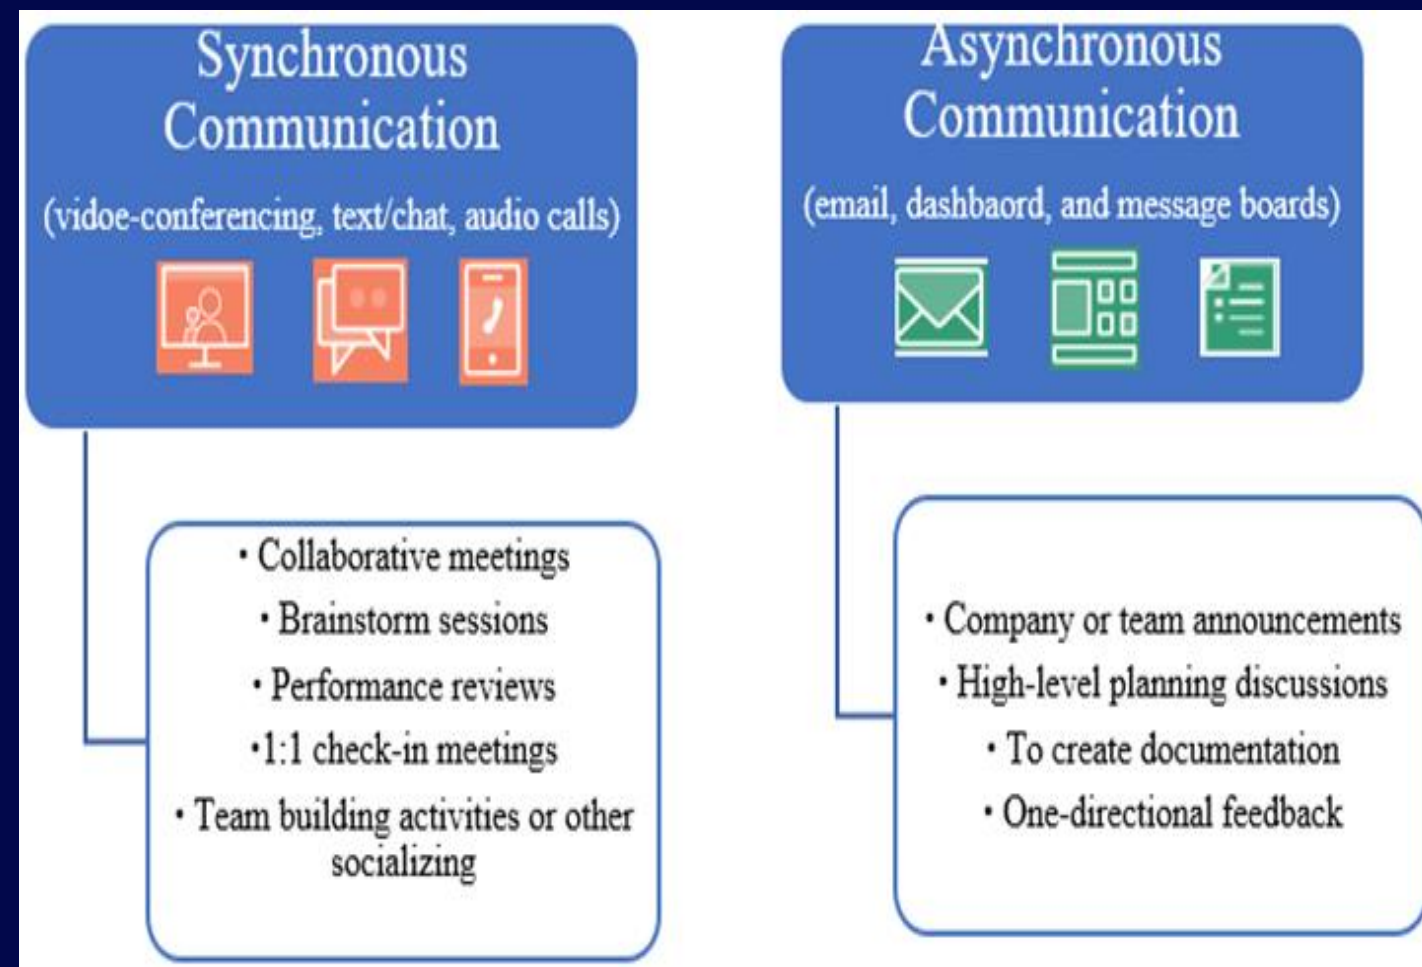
Synchronous Communication
(vidoe-conferencing, text/chat, audio calls)

Asynchronous Communication
(email, dashbaord, and message boards)

• Collaborative meetings
• Brainstorm sessions
• Performance reviews
•1:1 check-in meetings
• Team building activities or other socializing

• Company or team announcements
• High-level planning discussions
• To create documentation
• One-directional feedback